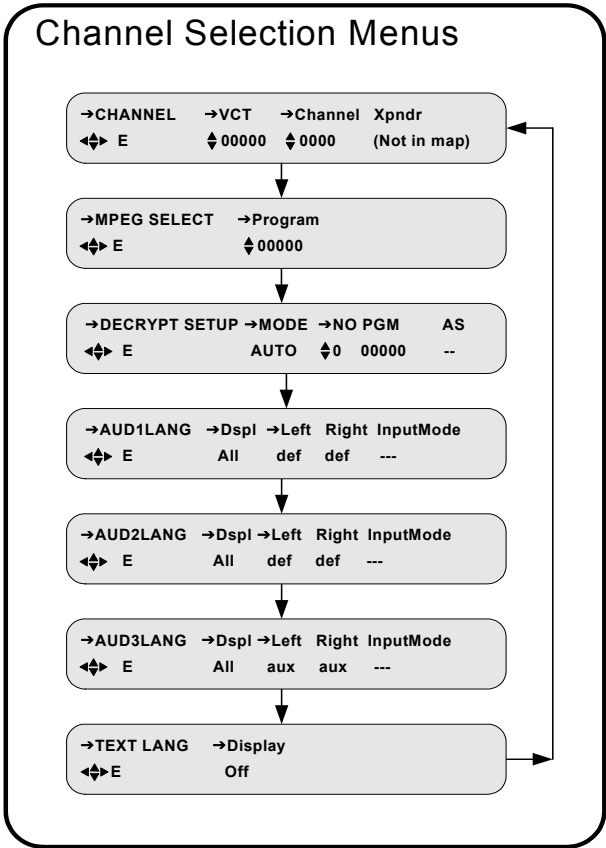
Channel Selection Menus

→CHANNEL →VCT →Channel Xpndr
◄♦► E ♦00000 ♦0000 (Not in map)

→MPEG SELECT →Program
◄♦► E ♦00000

→DECRYPT SETUP →MODE →NO PGM AS
◄♦► E AUTO ♦0 00000 --

→AUD1LANG →Dspl →Left Right InputMode
◄♦► E All def def ---

→AUD2LANG →Dspl →Left Right InputMode
◄♦► E All def def ---

→AUD3LANG →Dspl →Left Right InputMode
◄♦► E All aux aux ---

→TEXT LANG →Display
◄♦► E Off